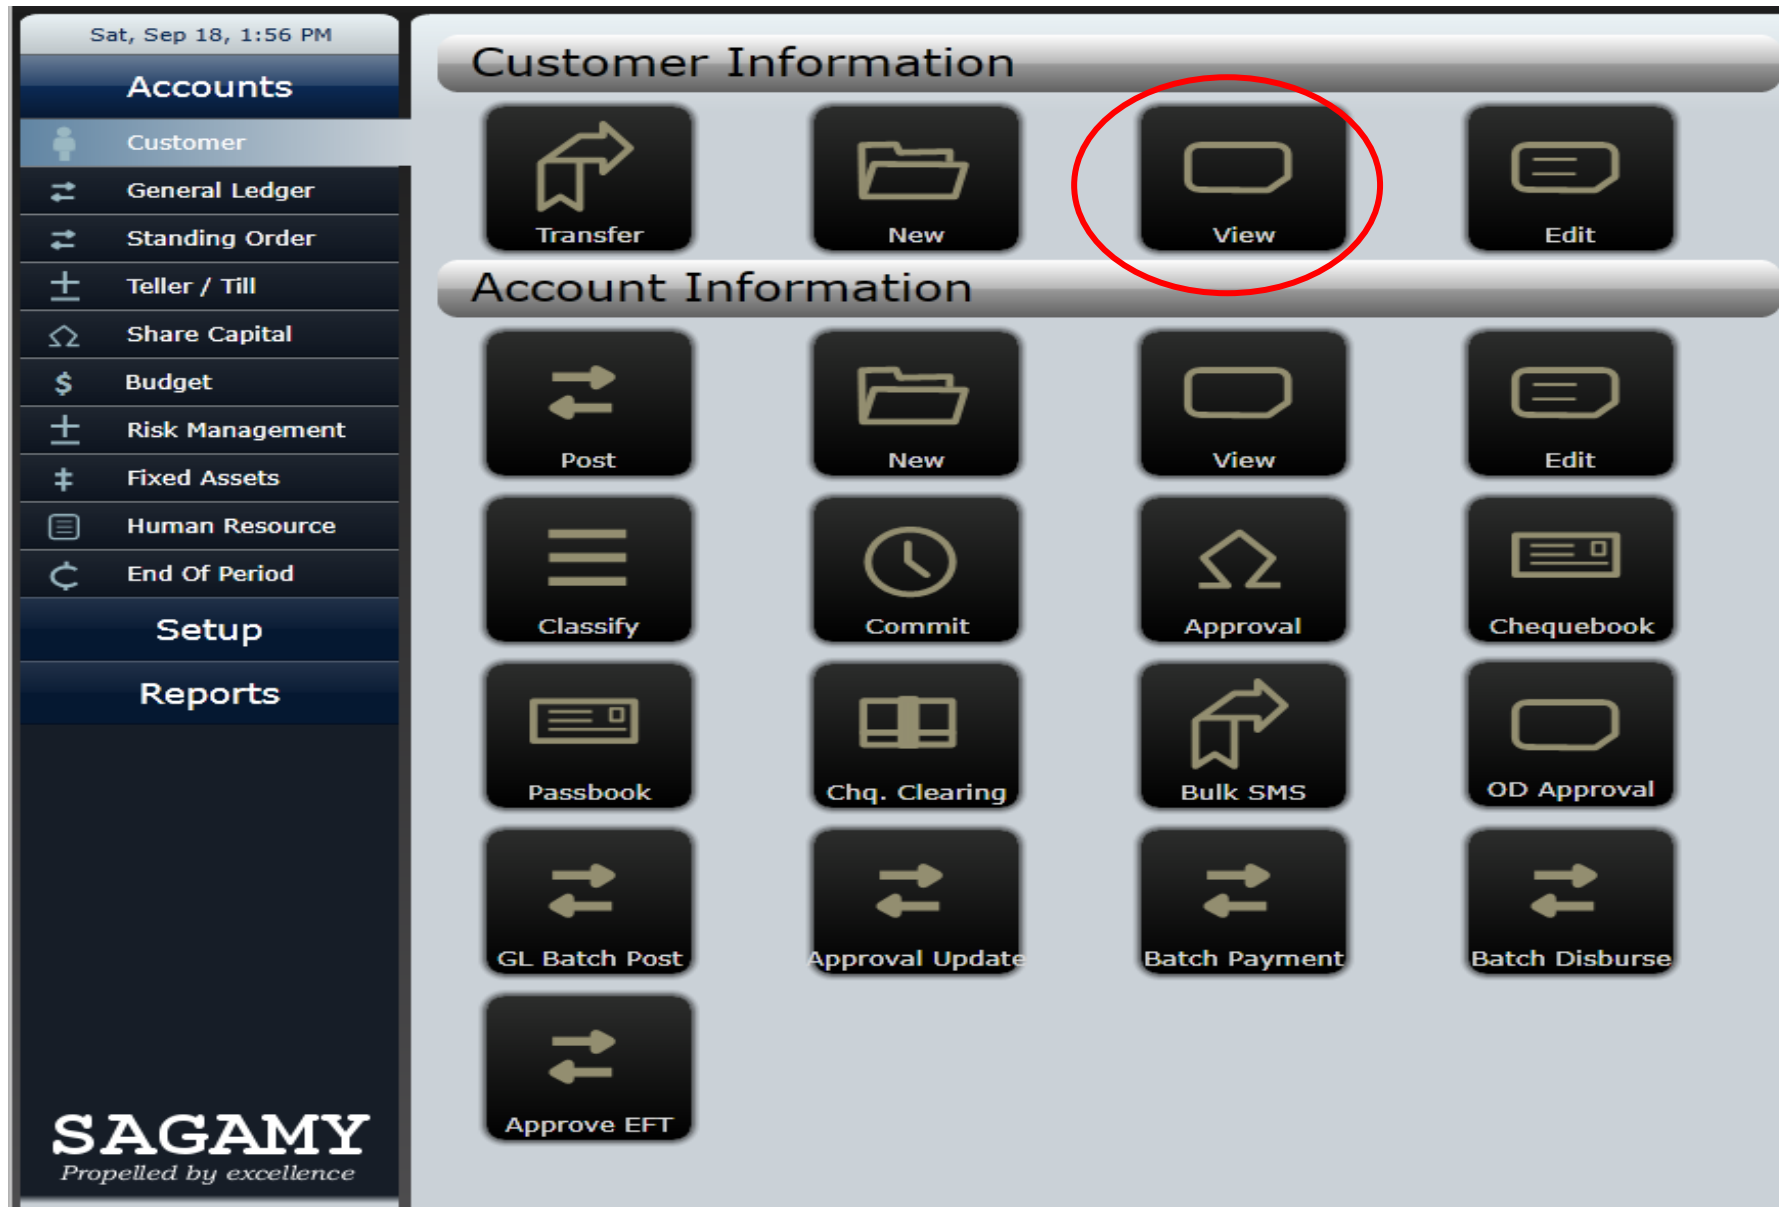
Sat, Sep 18, 1:56 PM

Accounts

Customer
General Ledger
Standing Order
Teller / Till
Share Capital
Budget
Risk Management
Fixed Assets
Human Resource
End Of Period

Setup

Reports

SAGAMY
Propelled by excellence

Customer Information

Transfer
New
View
Edit

Account Information

Post
New
View
Edit
Classify
Commit
Approval
Chequebook
Passbook
Chq. Clearing
Bulk SMS
OD Approval
GL Batch Post
Approval Update
Batch Payment
Batch Disburse
Approve EFT